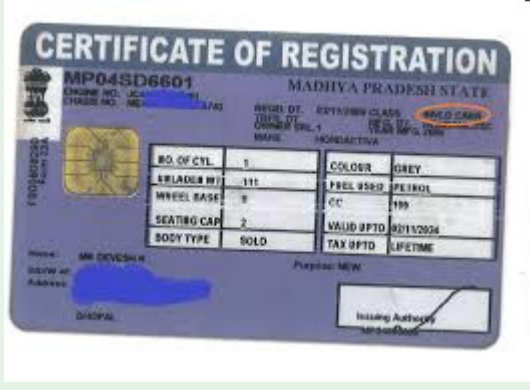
CERTIFICATE OF REGISTRATION

MP04SD6601

MADHYA PRADESH STATE

ENGINE NO. JCA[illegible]
CHASIS NO. ME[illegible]

REGD. DT. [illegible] CLASS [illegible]
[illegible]
OWNER SRL. 1
MAKE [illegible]

| NO. OF CYL. | 1 |
|---|---|
| UNLADEN WT | 111 |
| WHEEL BASE | 0 |
| SEATING CAP | 2 |
| BODY TYPE | SOLO |

| COLOUR | GREY |
|---|---|
| FUEL USED | PETROL |
| CC | 109 |
| VALID UPTO | 02/11/2024 |
| TAX UPTO | LIFETIME |

Name: MR DEVESH K

S/O/W of:
Address:

BHOPAL

Purpose: NEW

Issuing Authority